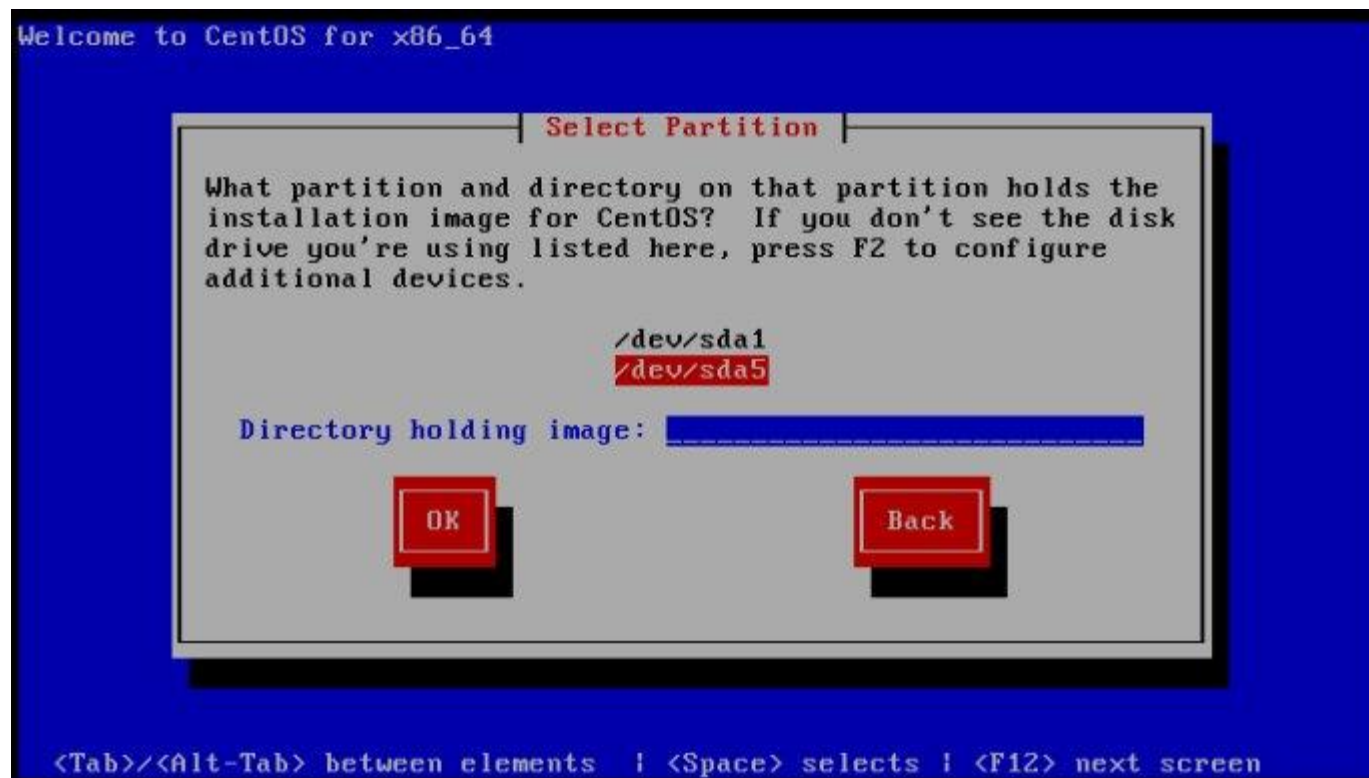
Welcome to CentOS for x86_64

Select Partition

What partition and directory on that partition holds the installation image for CentOS? If you don't see the disk drive you're using listed here, press F2 to configure additional devices.

/dev/sda1
/dev/sda5

Directory holding image:

OK

Back

<Tab>/<Alt-Tab> between elements | <Space> selects | <F12> next screen